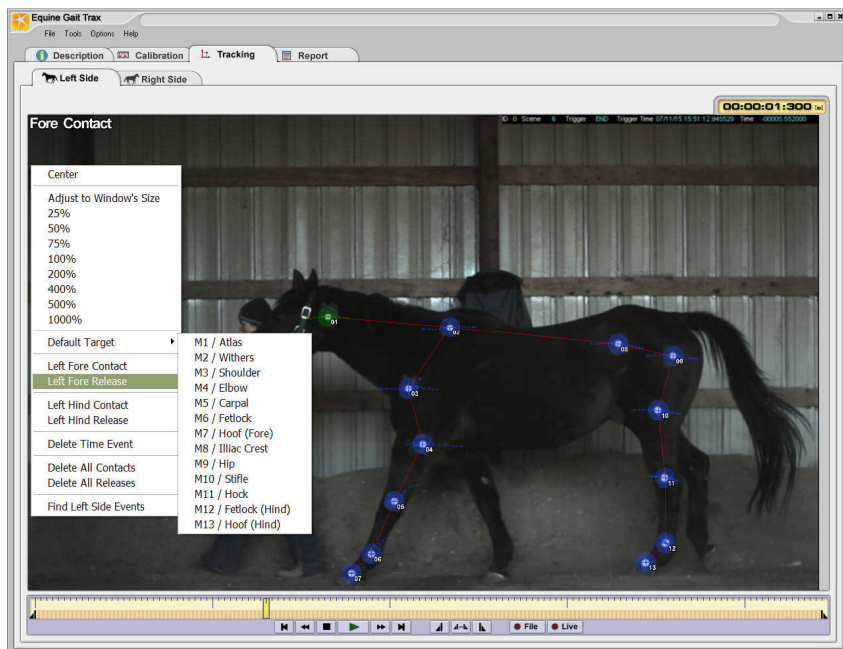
Equine Gait Trax

File Tools Options Help

Description Calibration Tracking Report

Left Side Right Side

00:00:01:300

Fore Contact

ID 0 Scene 6 Trigger END Trigger Time 07/11/15 15:51:12.945529 Time -00005.552000

Center

Adjust to Window's Size
25%
50%
75%
100%
200%
400%
500%
1000%

Default Target

Left Fore Contact
Left Fore Release

Left Hind Contact
Left Hind Release

Delete Time Event

Delete All Contacts
Delete All Releases

Find Left Side Events

M1 / Atlas
M2 / Withers
M3 / Shoulder
M4 / Elbow
M5 / Carpal
M6 / Fetlock
M7 / Hoof (Fore)
M8 / Illiac Crest
M9 / Hip
M10 / Stifle
M11 / Hock
M12 / Fetlock (Hind)
M13 / Hoof (Hind)

01 02 03 04 05 06 07 08 09 10 11 12 13

File Live